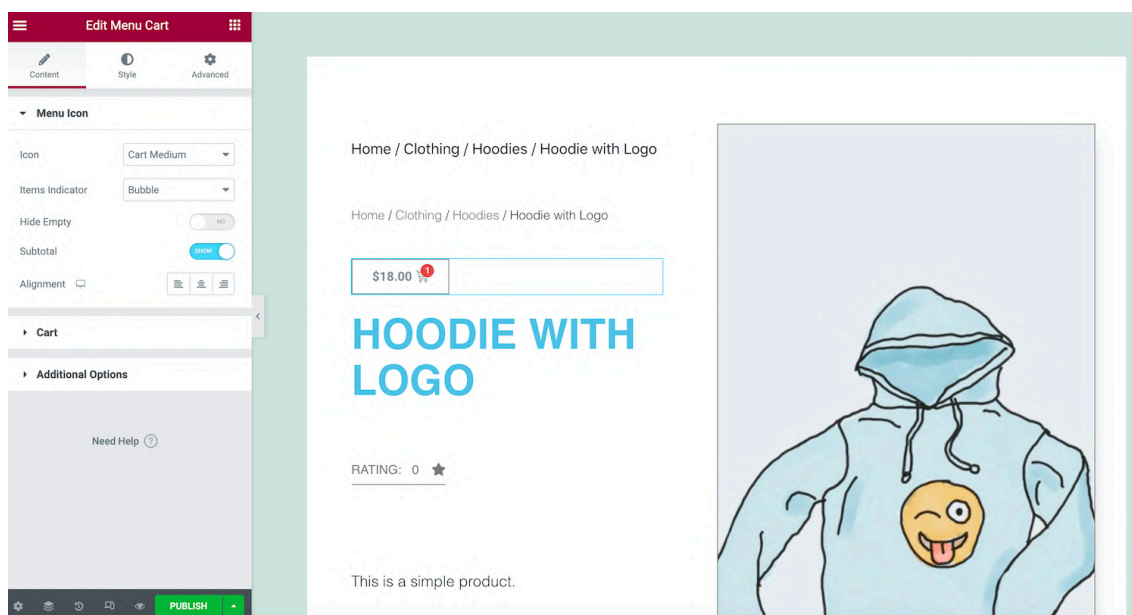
Edit Menu Cart

Content
Style
Advanced

Menu Icon

Icon
Cart Medium

Items Indicator
Bubble

Hide Empty
NO

Subtotal
SHOW

Alignment

Cart

Additional Options

Need Help

PUBLISH

Home / Clothing / Hoodies / Hoodie with Logo

Home / Clothing / Hoodies / Hoodie with Logo

$18.00 1

HOODIE WITH LOGO

RATING: 0

This is a simple product.